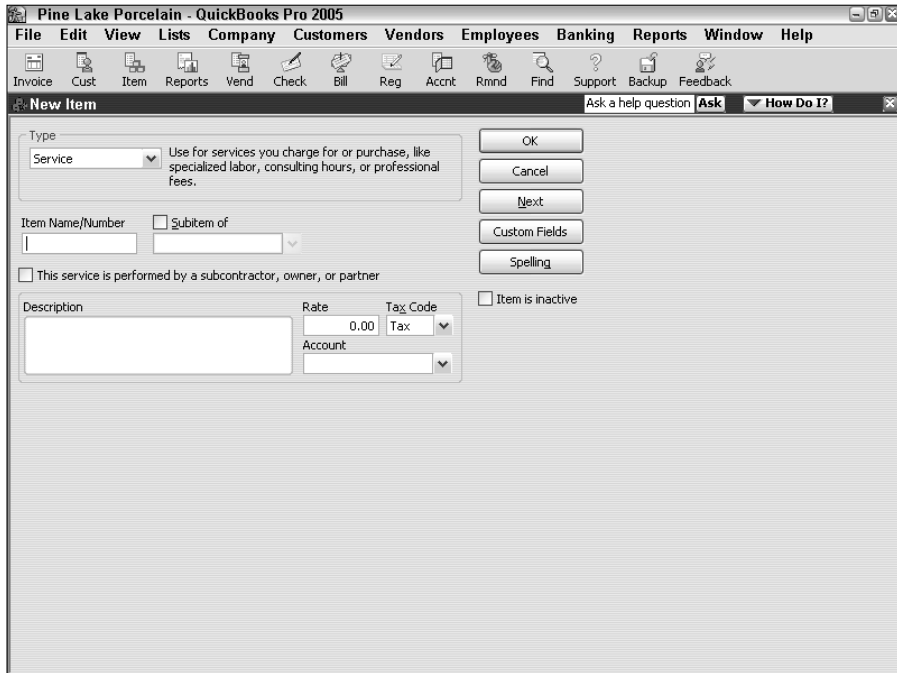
Pine Lake Porcelain - QuickBooks Pro 2005

File Edit View Lists Company Customers Vendors Employees Banking Reports Window Help

Invoice Cust Item Reports Vend Check Bill Reg Accnt Rmnd Find Support Backup Feedback

New Item

Ask a help question Ask

How Do I?

Type

Service

Use for services you charge for or purchase, like specialized labor, consulting hours, or professional fees.

OK

Cancel

Next

Custom Fields

Spelling

Item Name/Number

Subitem of

This service is performed by a subcontractor, owner, or partner

Item is inactive

Description

Rate

0.00

Tax Code

Tax

Account